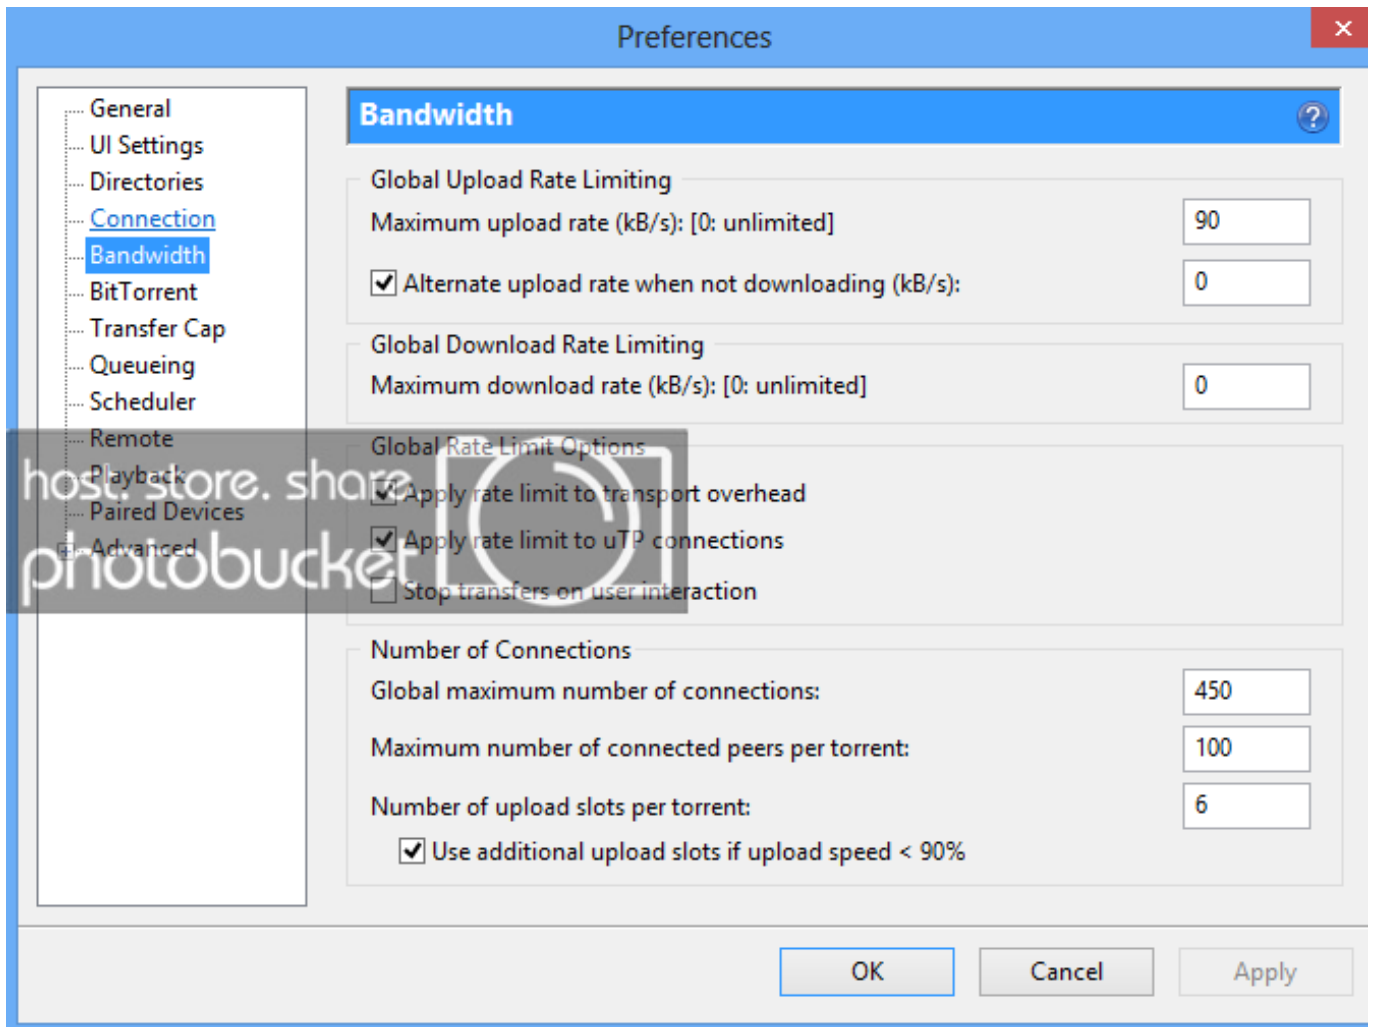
Preferences

×

General
UI Settings
Directories
Connection
Bandwidth
BitTorrent
Transfer Cap
Queueing
Scheduler
Remote
Playback
Paired Devices
Advanced

Bandwidth

?

Global Upload Rate Limiting

Maximum upload rate (kB/s): [0: unlimited]

90

Alternate upload rate when not downloading (kB/s):

0

Global Download Rate Limiting

Maximum download rate (kB/s): [0: unlimited]

0

Global Rate Limit Options

Apply rate limit to transport overhead

Apply rate limit to uTP connections

Stop transfers on user interaction

Number of Connections

Global maximum number of connections:

450

Maximum number of connected peers per torrent:

100

Number of upload slots per torrent:

6

Use additional upload slots if upload speed < 90%

host. store. share
photobucket

OK

Cancel

Apply